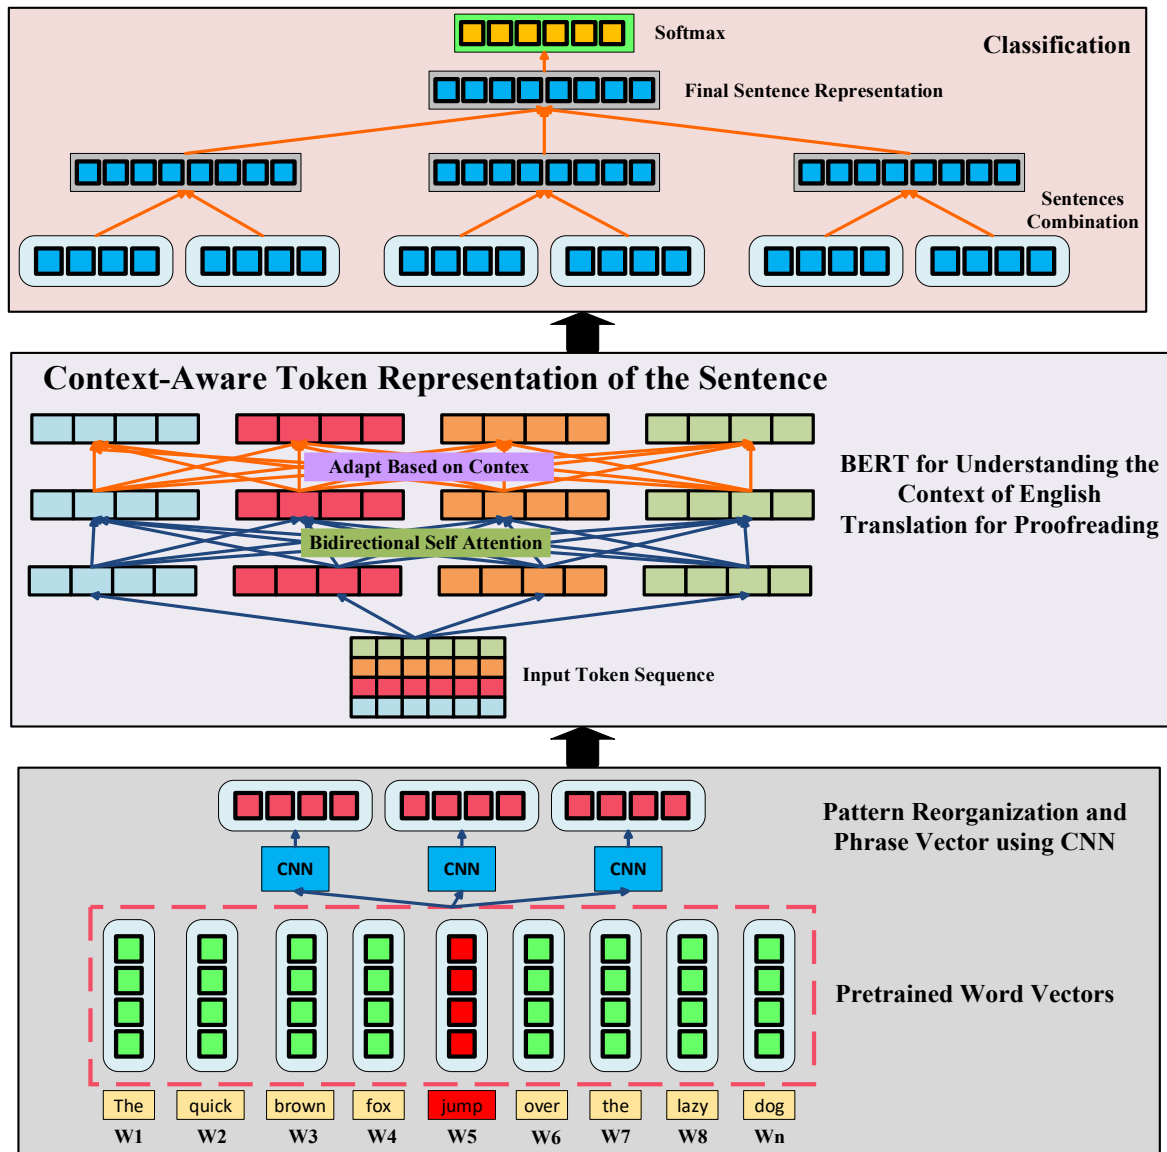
Softmax

Classification

Final Sentence Representation

Sentences Combination

Context-Aware Token Representation of the Sentence

Adapt Based on Contex

BERT for Understanding the Context of English Translation for Proofreading

Bidirectional Self Attention

Input Token Sequence

Pattern Reorganization and Phrase Vector using CNN

CNN

CNN

CNN

Pretrained Word Vectors

The W1

quick W2

brown W3

fox W4

jump W5

over W6

the W7

lazy W8

dog Wn